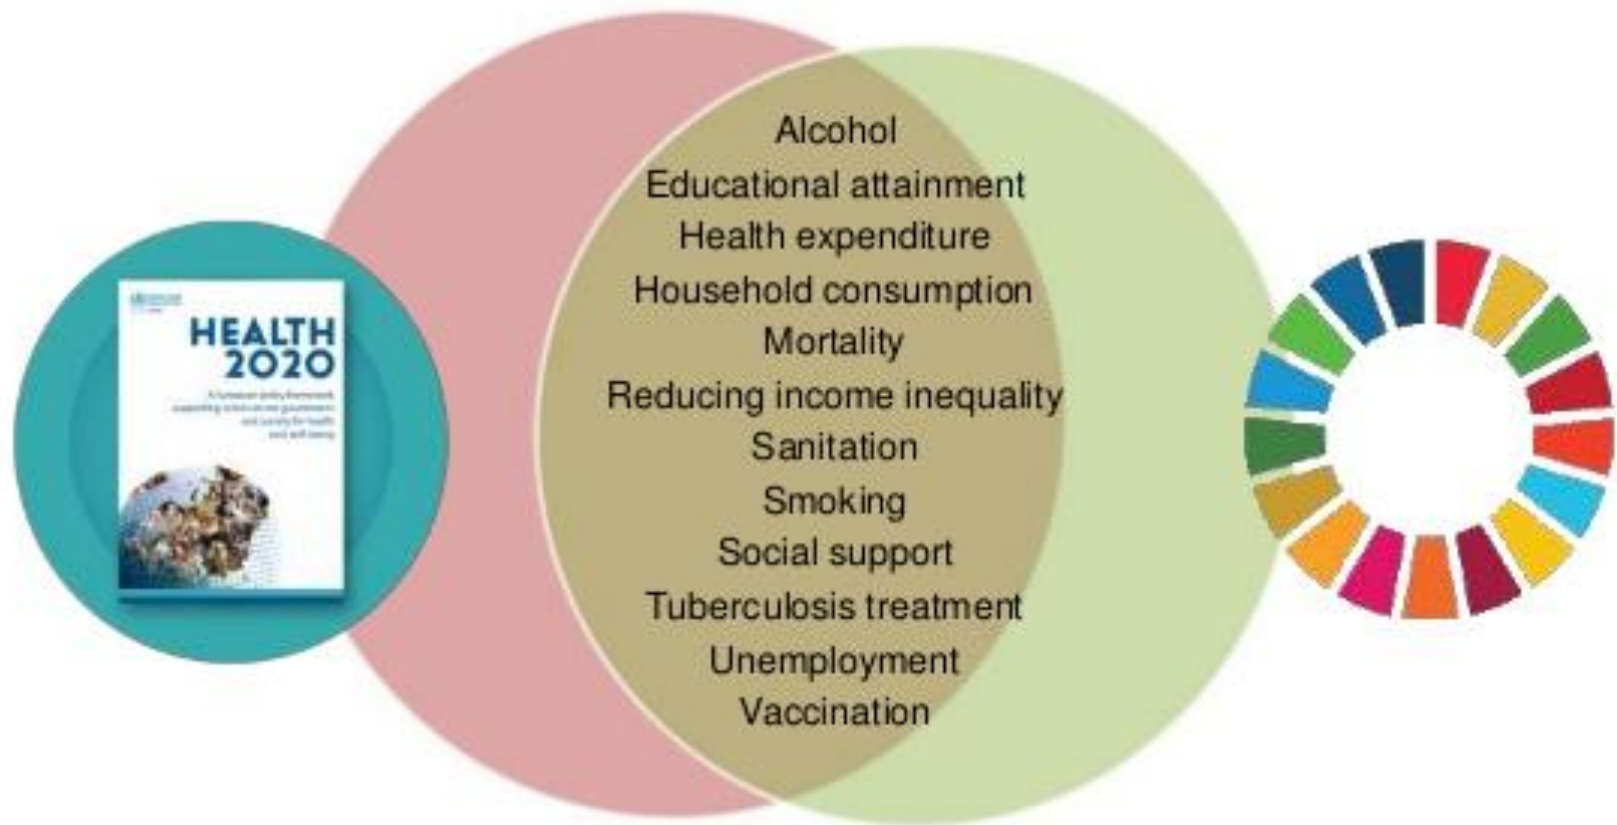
HEALTH 2020

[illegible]

Alcohol
Educational attainment
Health expenditure
Household consumption
Mortality
Reducing income inequality
Sanitation
Smoking
Social support
Tuberculosis treatment
Unemployment
Vaccination